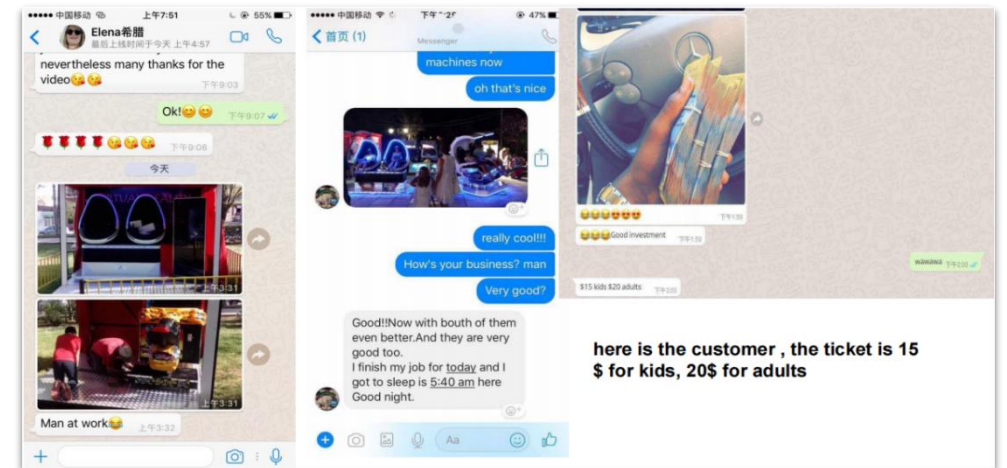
●●●●● 中国移动 上午7:51 55%

Elena希腊
最后上线时间于今天 上午4:57

nevertheless many thanks for the video😘😘 下午9:03

Ok!😊😊 下午9:07

🌹🌹🌹🌹😘😘😘 下午9:08

今天

上午3:31

上午3:31

Man at work😂 上午3:32

●●●●● 中国移动 下午 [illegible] 47%

首页 (1)

Messenger

machines now

oh that's nice

really cool!!!

How's your business? man

Very good?

Good!!Now with bouth of them even better.And they are very good too.
I finish my job for today and I got to sleep is 5:40 am here
Good night.

Aa

😀😀😀😀😍 下午1:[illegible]

😀😀😀Good investment 下午1:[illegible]

wawawa 下午2:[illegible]

$15 kids $20 adults 下午2:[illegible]

here is the customer , the ticket is 15 $ for kids, 20$ for adults